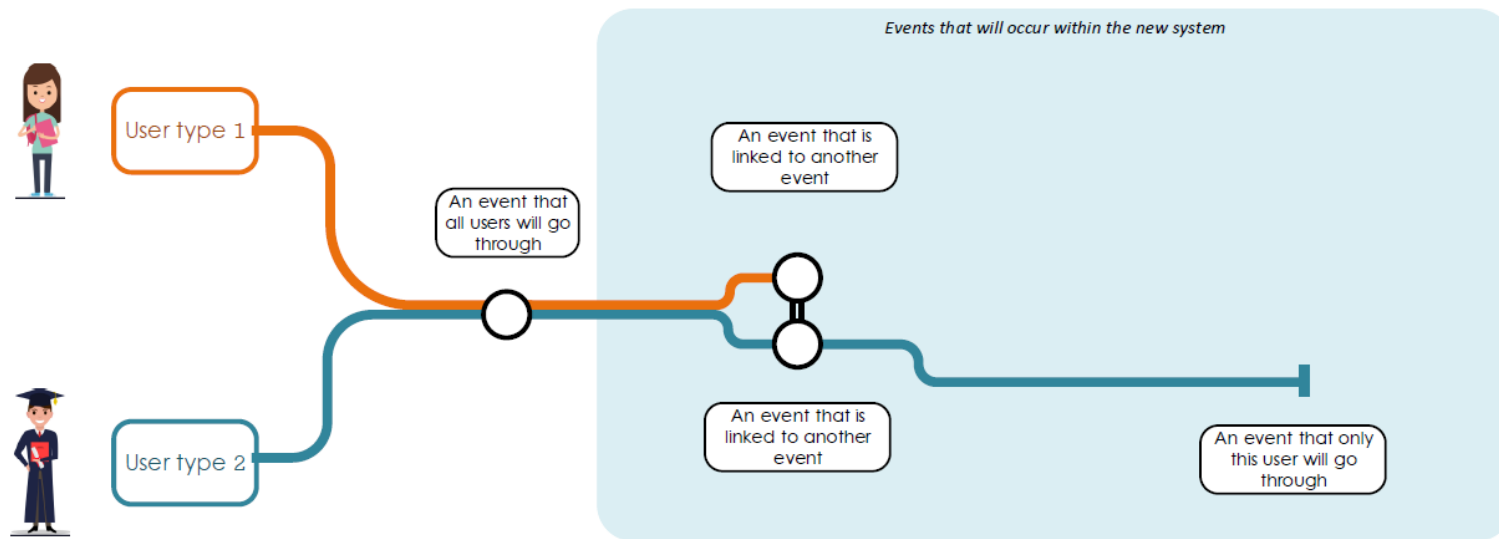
Events that will occur within the new system

User type 1

An event that is linked to another event

An event that all users will go through

An event that is linked to another event

An event that only this user will go through

User type 2